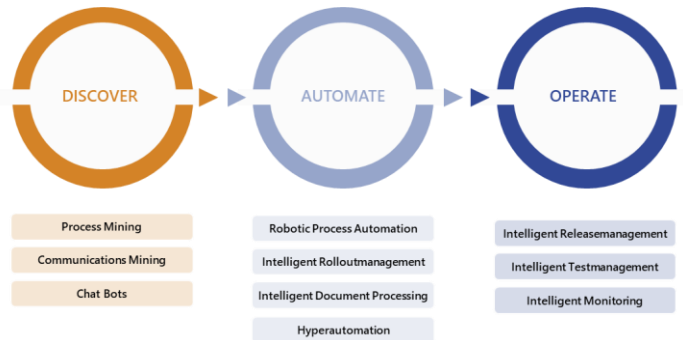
DISCOVER

AUTOMATE

OPERATE

Process Mining

Communications Mining

Chat Bots

Robotic Process Automation

Intelligent Rolloutmanagement

Intelligent Document Processing

Hyperautomation

Intelligent Releasemanagement

Intelligent Testmanagement

Intelligent Monitoring